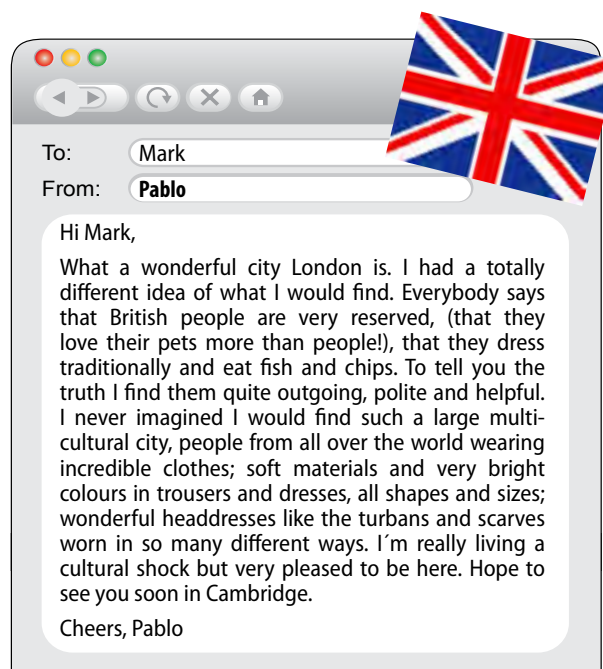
To: Mark

From: Pablo

Hi Mark,

What a wonderful city London is. I had a totally different idea of what I would find. Everybody says that British people are very reserved, (that they love their pets more than people!), that they dress traditionally and eat fish and chips. To tell you the truth I find them quite outgoing, polite and helpful. I never imagined I would find such a large multicultural city, people from all over the world wearing incredible clothes; soft materials and very bright colours in trousers and dresses, all shapes and sizes; wonderful headdresses like the turbans and scarves worn in so many different ways. I´m really living a cultural shock but very pleased to be here. Hope to see you soon in Cambridge.

Cheers, Pablo